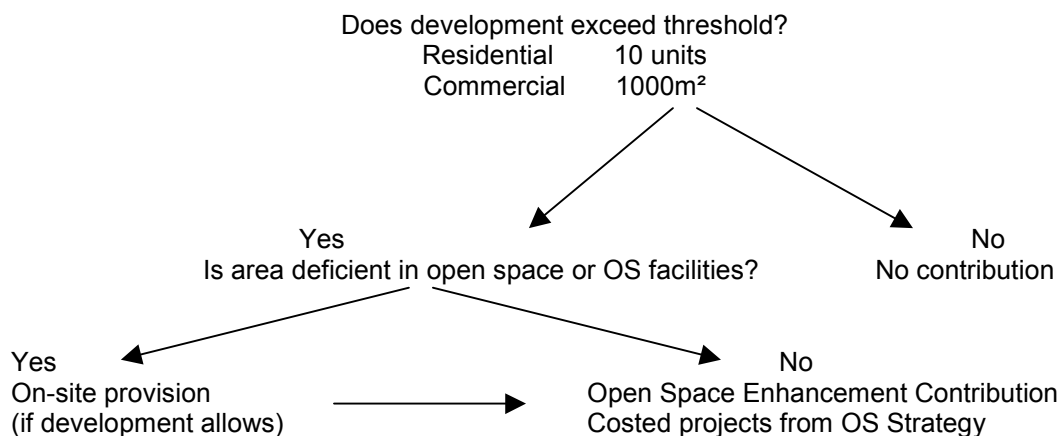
Does development exceed threshold?
Residential 10 units
Commercial 1000m²

Yes
Is area deficient in open space or OS facilities?

No
No contribution

Yes
On-site provision
(if development allows)

No
Open Space Enhancement Contribution
Costed projects from OS Strategy